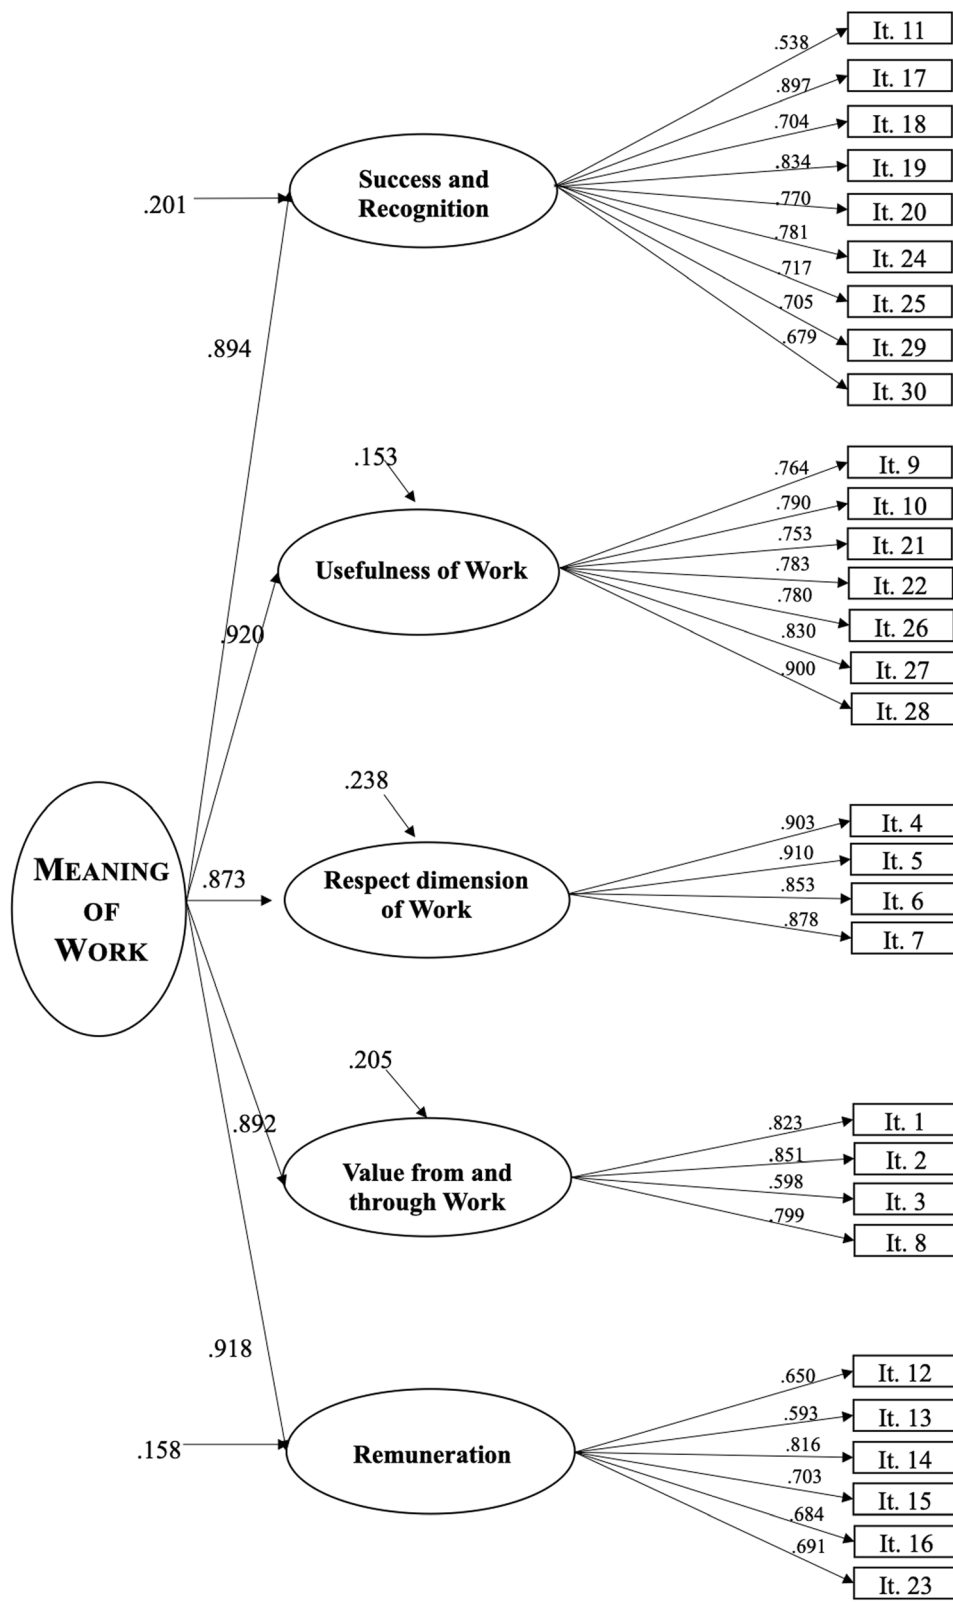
.538
It. 11
.897
It. 17
.704
It. 18
.834
It. 19
.770
It. 20
.781
It. 24
.717
It. 25
.705
It. 29
.679
It. 30

.201
Success and Recognition

.894

.153
Usefulness of Work
.764
It. 9
.790
It. 10
.753
It. 21
.783
It. 22
.780
It. 26
.830
It. 27
.900
It. 28

.920

.238
MEANING OF WORK
.873
Respect dimension of Work
.903
It. 4
.910
It. 5
.853
It. 6
.878
It. 7

.205
.892
Value from and through Work
.823
It. 1
.851
It. 2
.598
It. 3
.799
It. 8

.918
.158
Remuneration
.650
It. 12
.593
It. 13
.816
It. 14
.703
It. 15
.684
It. 16
.691
It. 23